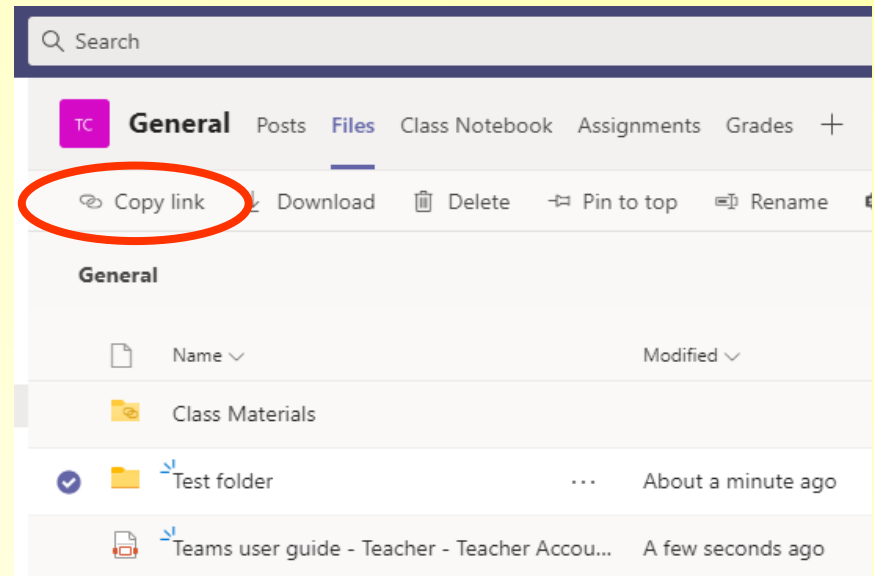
Search

TC General Posts Files Class Notebook Assignments Grades +

Copy link Download Delete Pin to top Rename

General

Name Modified

Class Materials

Test folder ··· About a minute ago

Teams user guide - Teacher - Teacher Accou... A few seconds ago